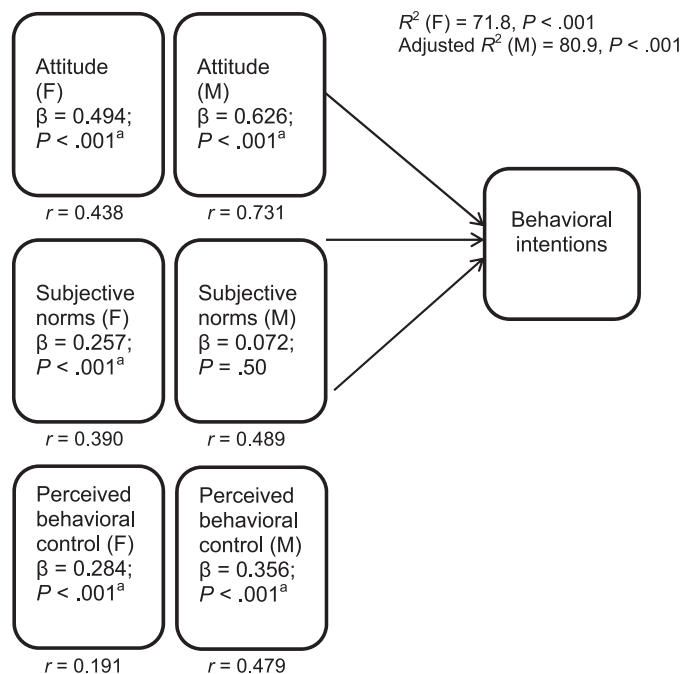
$R^2$ (F) = 71.8, $P$ < .001
Adjusted $R^2$ (M) = 80.9, $P$ < .001

Attitude (F) β = 0.494; $P$ < .001$^a$

Attitude (M) β = 0.626; $P$ < .001$^a$

$r$ = 0.438

$r$ = 0.731

Behavioral intentions

Subjective norms (F) β = 0.257; $P$ < .001$^a$

Subjective norms (M) β = 0.072; $P$ = .50

$r$ = 0.390

$r$ = 0.489

Perceived behavioral control (F) β = 0.284; $P$ < .001$^a$

Perceived behavioral control (M) β = 0.356; $P$ < .001$^a$

$r$ = 0.191

$r$ = 0.479